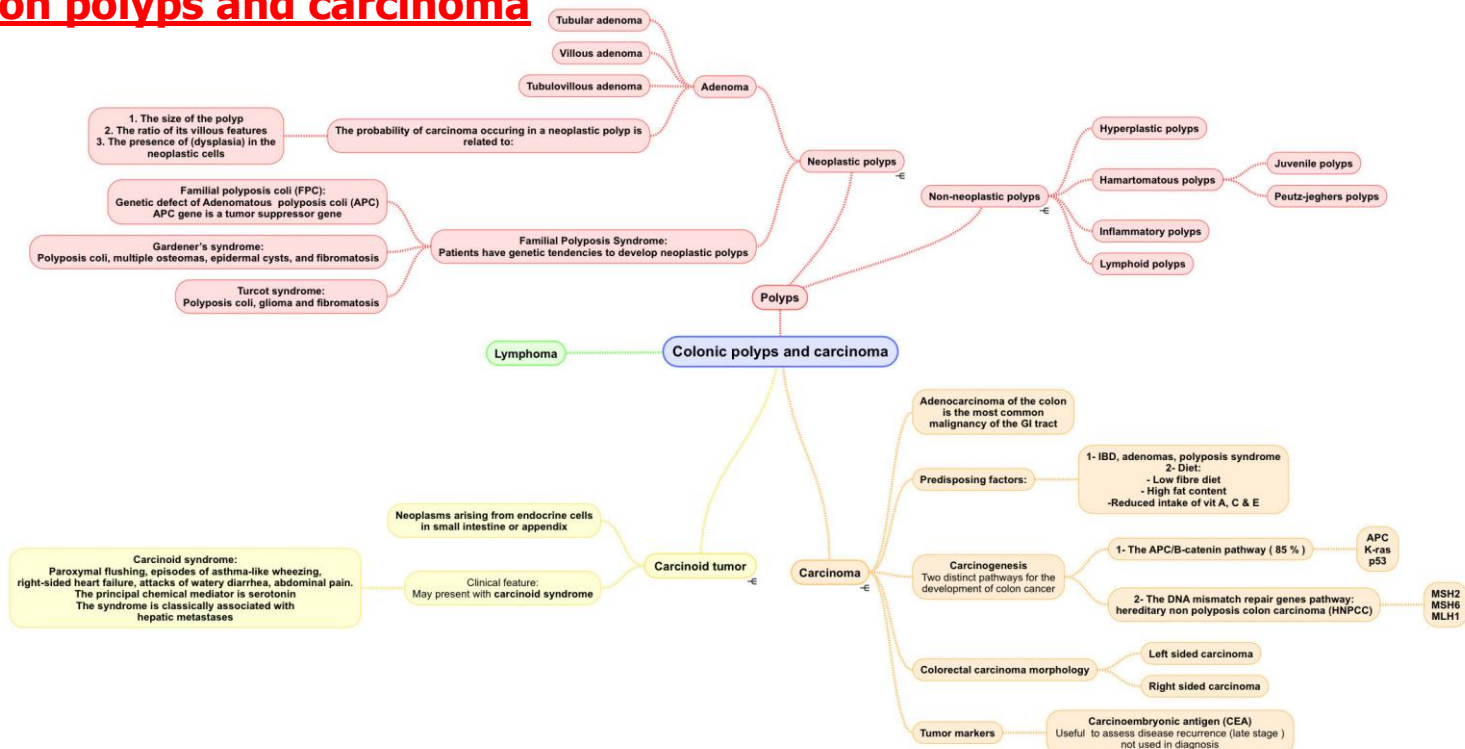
on polyps and carcinoma

Colonic polyps and carcinoma

Polyps

Neoplastic polyps

Adenoma

Tubular adenoma

Villous adenoma

Tubulovillous adenoma

The probability of carcinoma occuring in a neoplastic polyp is related to:

1. The size of the polyp
2. The ratio of its villous features
3. The presence of (dysplasia) in the neoplastic cells

Familial Polyposis Syndrome:
Patients have genetic tendencies to develop neoplastic polyps

Familial polyposis coli (FPC):
Genetic defect of Adenomatous polyposis coli (APC)
APC gene is a tumor suppressor gene

Gardener's syndrome:
Polyposis coli, multiple osteomas, epidermal cysts, and fibromatosis

Turcot syndrome:
Polyposis coli, glioma and fibromatosis

Non-neoplastic polyps

Hyperplastic polyps

Hamartomatous polyps

Juvenile polyps

Peutz-jeghers polyps

Inflammatory polyps

Lymphoid polyps

Lymphoma

Carcinoid tumor

Neoplasms arising from endocrine cells in small intestine or appendix

Clinical feature:
May present with carcinoid syndrome

Carcinoid syndrome:
Paroxymal flushing, episodes of asthma-like wheezing, right-sided heart failure, attacks of watery diarrhea, abdominal pain.
The principal chemical mediator is serotonin
The syndrome is classically associated with hepatic metastases

Carcinoma

Adenocarcinoma of the colon is the most common malignancy of the GI tract

Predisposing factors:

1- IBD, adenomas, polyposis syndrome
2- Diet:
- Low fibre diet
- High fat content
-Reduced intake of vit A, C & E

Carcinogenesis
Two distinct pathways for the development of colon cancer

1- The APC/B-catenin pathway ( 85 % )

APC
K-ras
p53

2- The DNA mismatch repair genes pathway:
hereditary non polyposis colon carcinoma (HNPCC)

MSH2
MSH6
MLH1

Colorectal carcinoma morphology

Left sided carcinoma

Right sided carcinoma

Tumor markers

Carcinoembryonic antigen (CEA)
Useful to assess disease recurrence (late stage )
not used in diagnosis